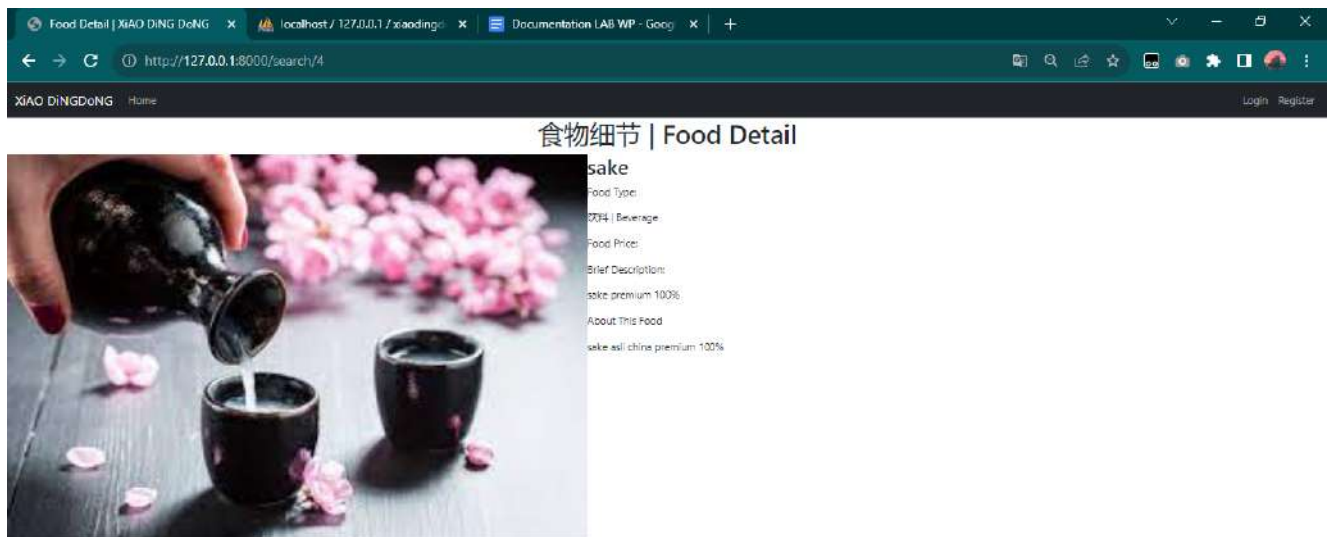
Food Detail | XiAO DiNG DoNG ×
localhost / 127.0.0.1 / xiaodingd ×
Documentation LAB WP - Goog ×
+

http://127.0.0.1:8000/search/4

XiAO DiNGDoNG Home
Login Register

食物细节 | Food Detail

sake

Food Type:

饮料 | Beverage

Food Price:

Brief Description:

sake premium 100%

About This Food

sake asli china premium 100%